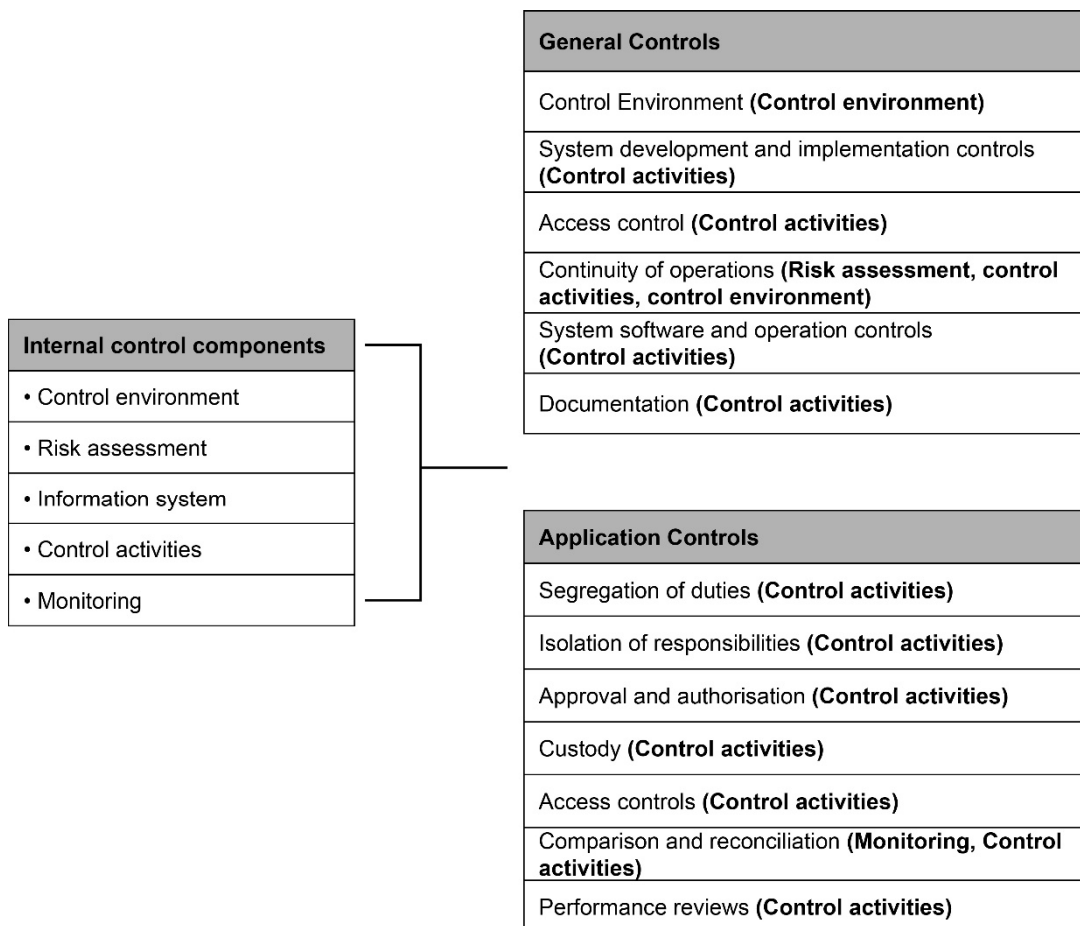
| Internal control components |
|---|
| • Control environment |
| • Risk assessment |
| • Information system |
| • Control activities |
| • Monitoring |

| General Controls |
|---|
| Control Environment **(Control environment)** |
| System development and implementation controls **(Control activities)** |
| Access control **(Control activities)** |
| Continuity of operations **(Risk assessment, control activities, control environment)** |
| System software and operation controls **(Control activities)** |
| Documentation **(Control activities)** |

| Application Controls |
|---|
| Segregation of duties **(Control activities)** |
| Isolation of responsibilities **(Control activities)** |
| Approval and authorisation **(Control activities)** |
| Custody **(Control activities)** |
| Access controls **(Control activities)** |
| Comparison and reconciliation **(Monitoring, Control activities)** |
| Performance reviews **(Control activities)** |